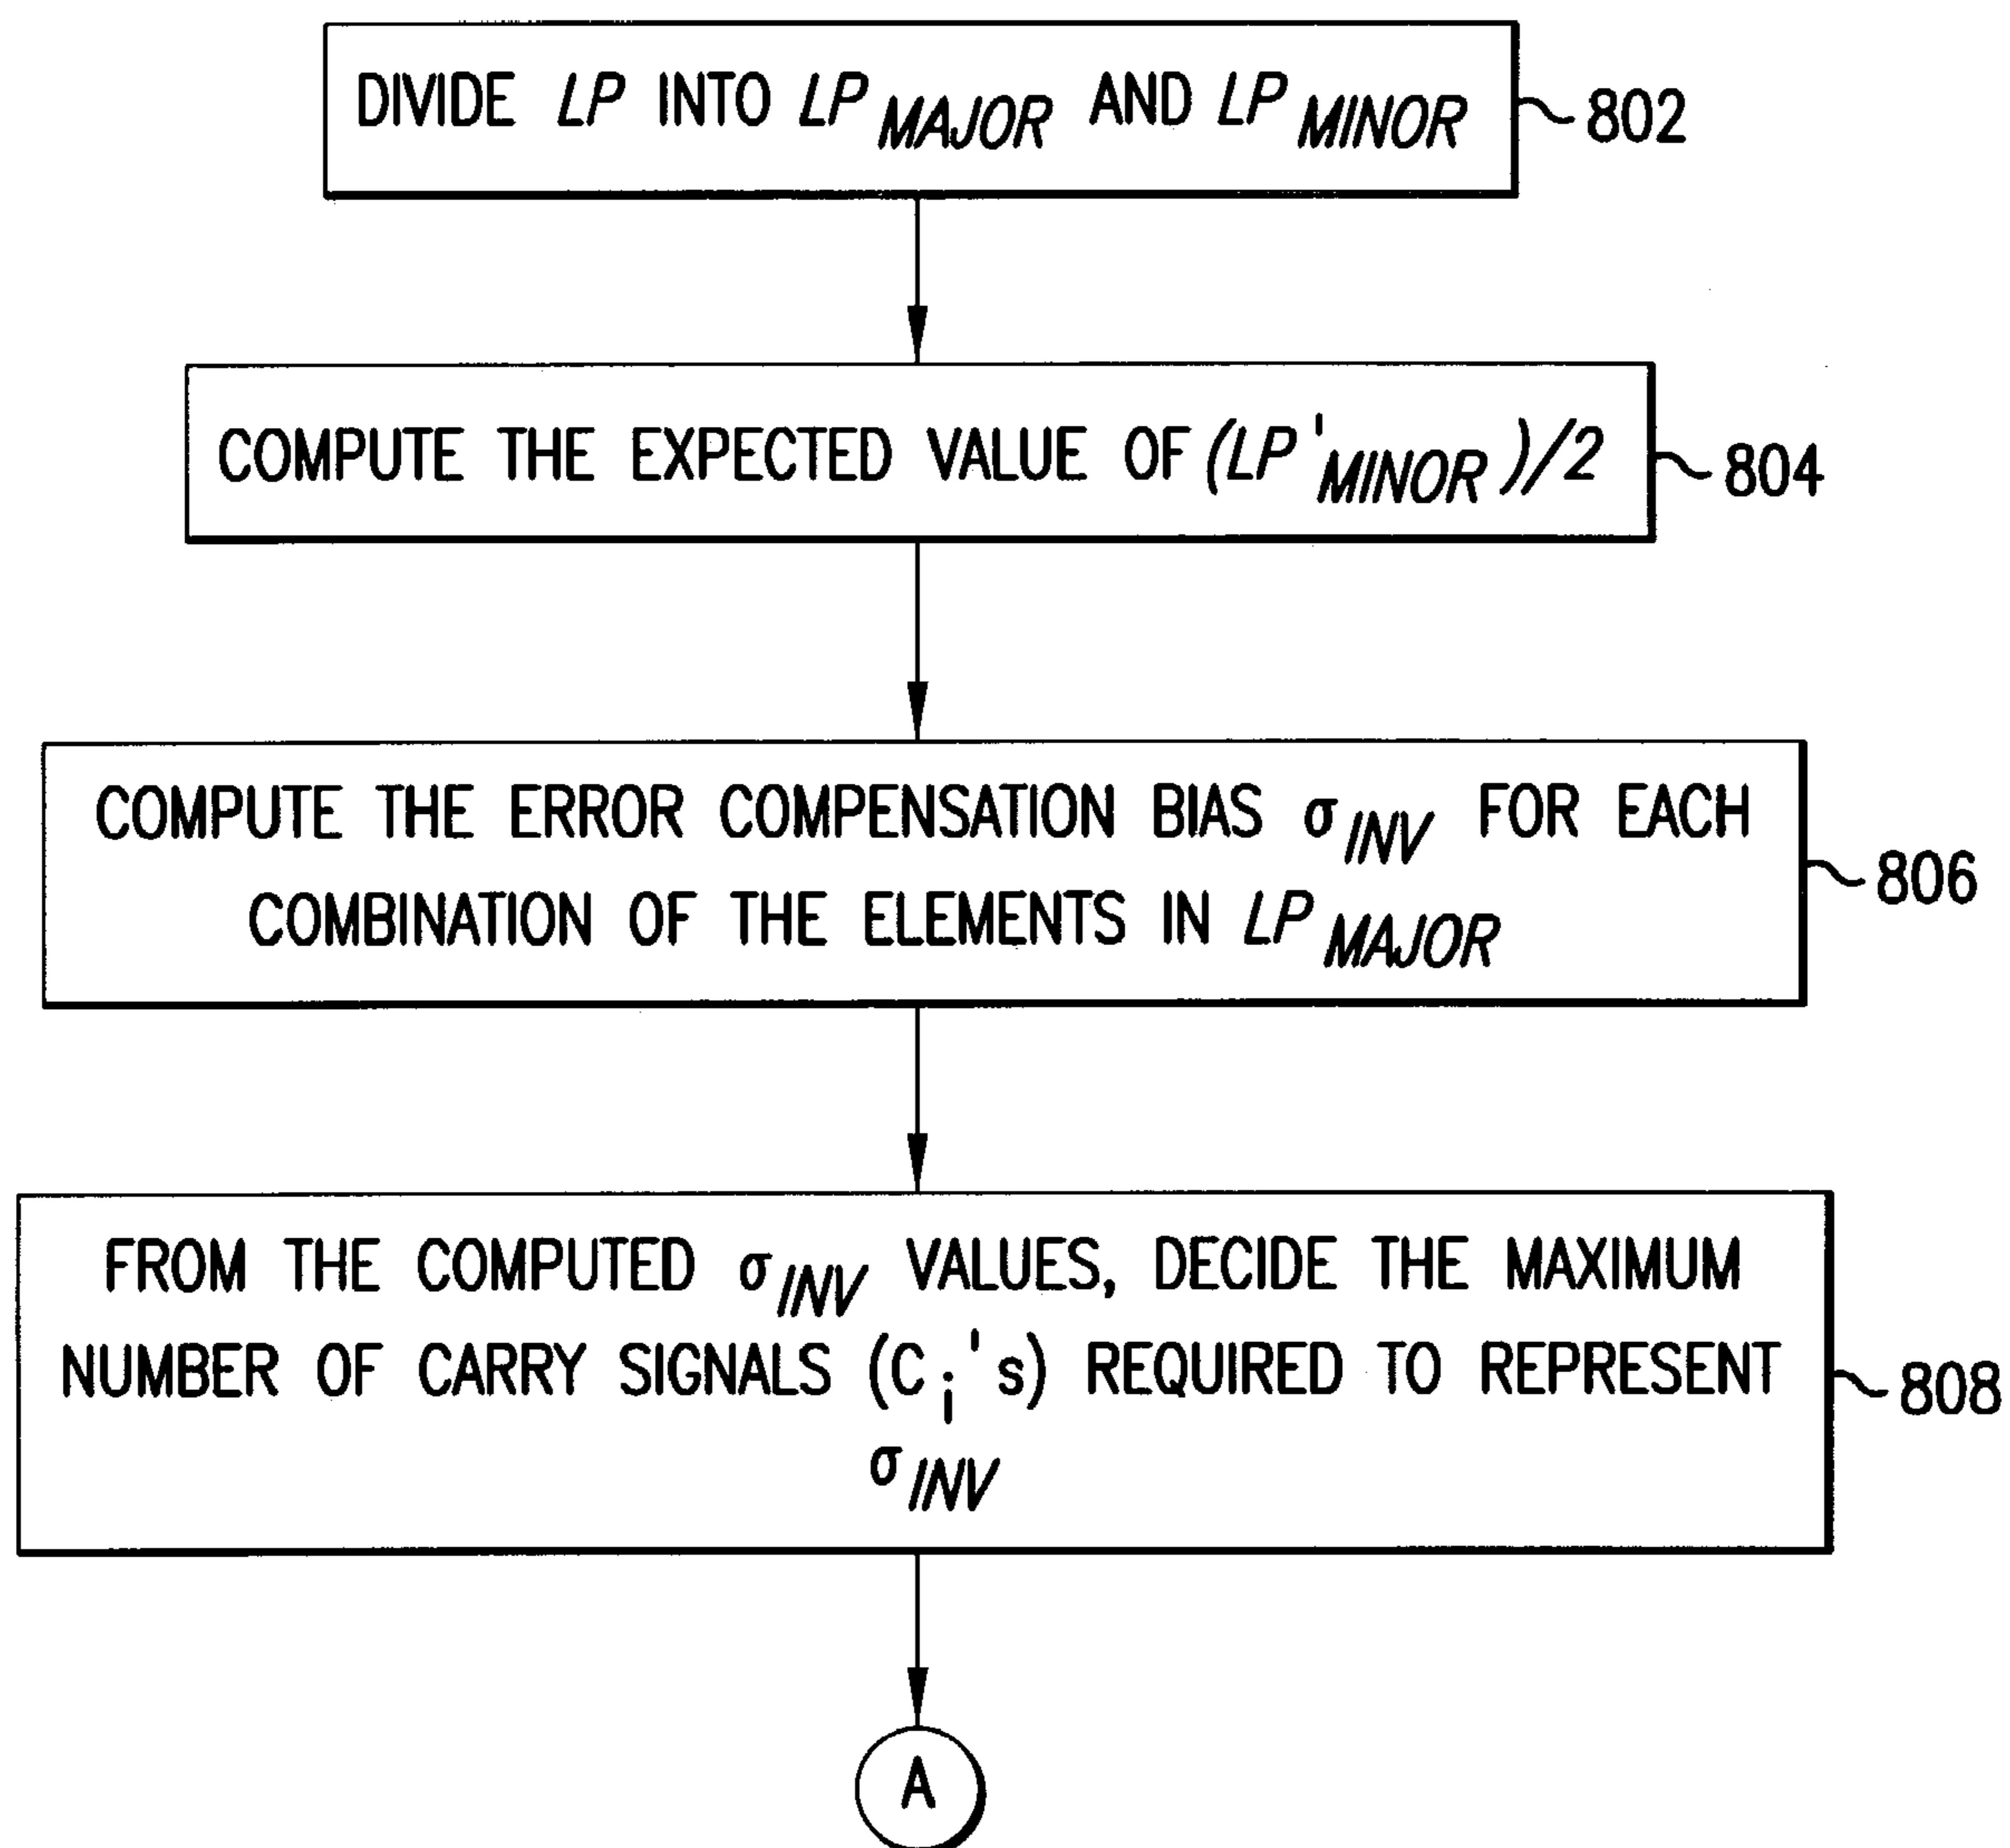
DIVIDE $LP$ INTO $LP_{MAJOR}$ AND $LP_{MINOR}$ 802

COMPUTE THE EXPECTED VALUE OF $(LP'_{MINOR})/2$ 804

COMPUTE THE ERROR COMPENSATION BIAS $\sigma_{INV}$ FOR EACH COMBINATION OF THE ELEMENTS IN $LP_{MAJOR}$ 806

FROM THE COMPUTED $\sigma_{INV}$ VALUES, DECIDE THE MAXIMUM NUMBER OF CARRY SIGNALS ($C_i$'s) REQUIRED TO REPRESENT $\sigma_{INV}$ 808

A